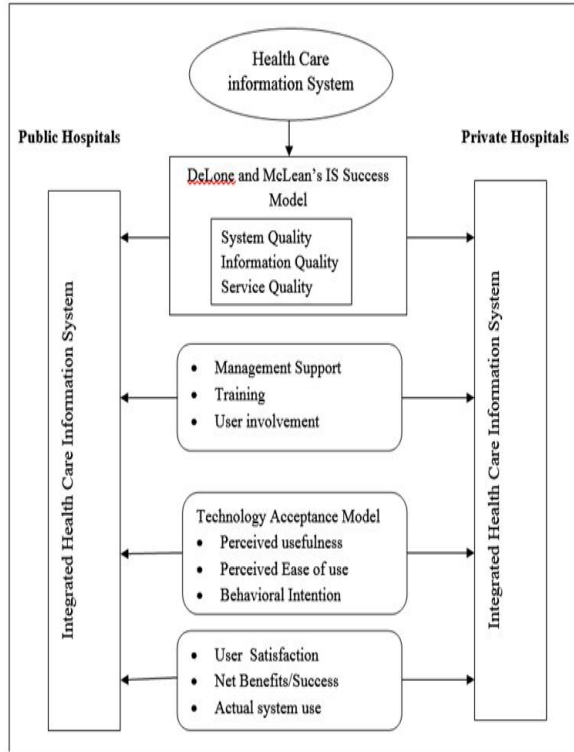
Health Care information System

Public Hospitals

Private Hospitals

DeLone and McLean's IS Success Model

System Quality
Information Quality
Service Quality

Integrated Health Care Information System

- Management Support
- Training
- User involvement

Technology Acceptance Model
- Perceived usefulness
- Perceived Ease of use
- Behavioral Intention

- User Satisfaction
- Net Benefits/Success
- Actual system use

Integrated Health Care Information System